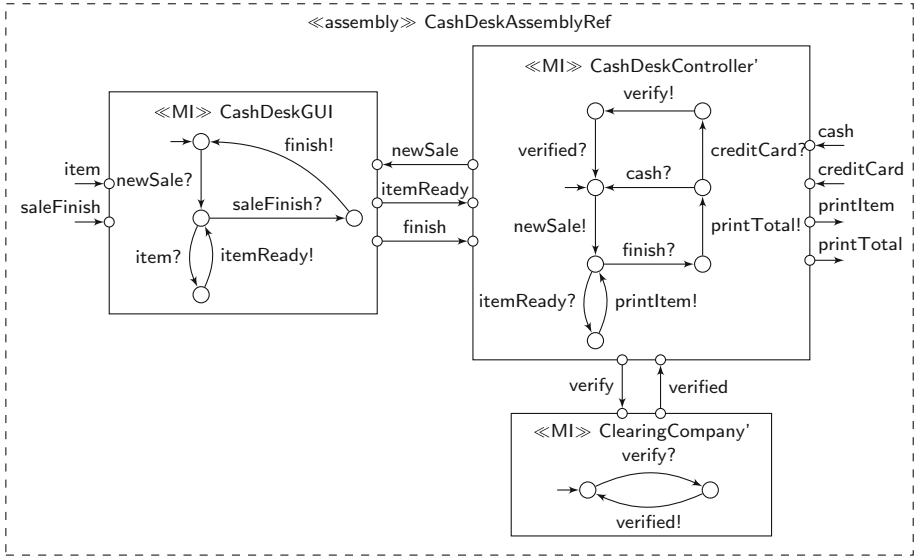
≪assembly≫ CashDeskAssemblyRef

≪MI≫ CashDeskGUI
finish!
item
newSale?
saleFinish
saleFinish?
item?
itemReady!

newSale
itemReady
finish

≪MI≫ CashDeskController'
verify!
verified?
cash?
creditCard?
newSale!
finish?
printTotal!
itemReady?
printItem!

cash
creditCard
printItem
printTotal

verify
verified

≪MI≫ ClearingCompany'
verify?
verified!